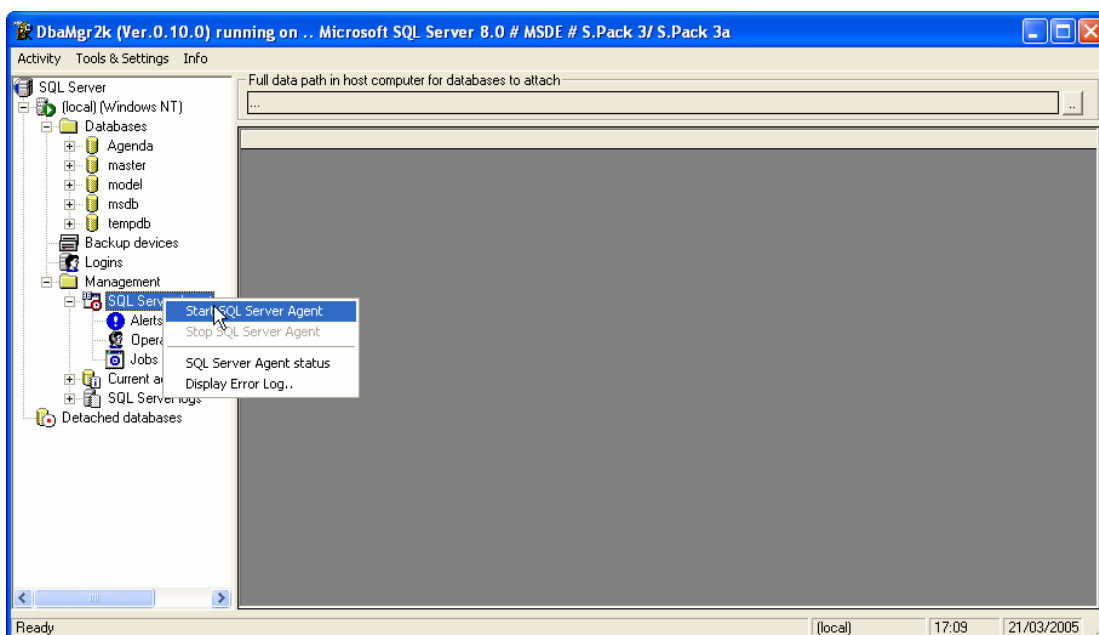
DbaMgr2k (Ver.0.10.0) running on .. Microsoft SQL Server 8.0 # MSDE # S.Pack 3/ S.Pack 3a

Activity Tools & Settings Info

SQL Server
(local) (Windows NT)
Databases
Agenda
master
model
msdb
tempdb
Backup devices
Logins
Management
SQL Serv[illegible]
Alerts
Opera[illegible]
Jobs
Current a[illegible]
SQL Server logs
Detached databases

Start SQL Server Agent
Stop SQL Server Agent
SQL Server Agent status
Display Error Log..

Full data path in host computer for databases to attach
...
..

Ready
(local)
17:09
21/03/2005